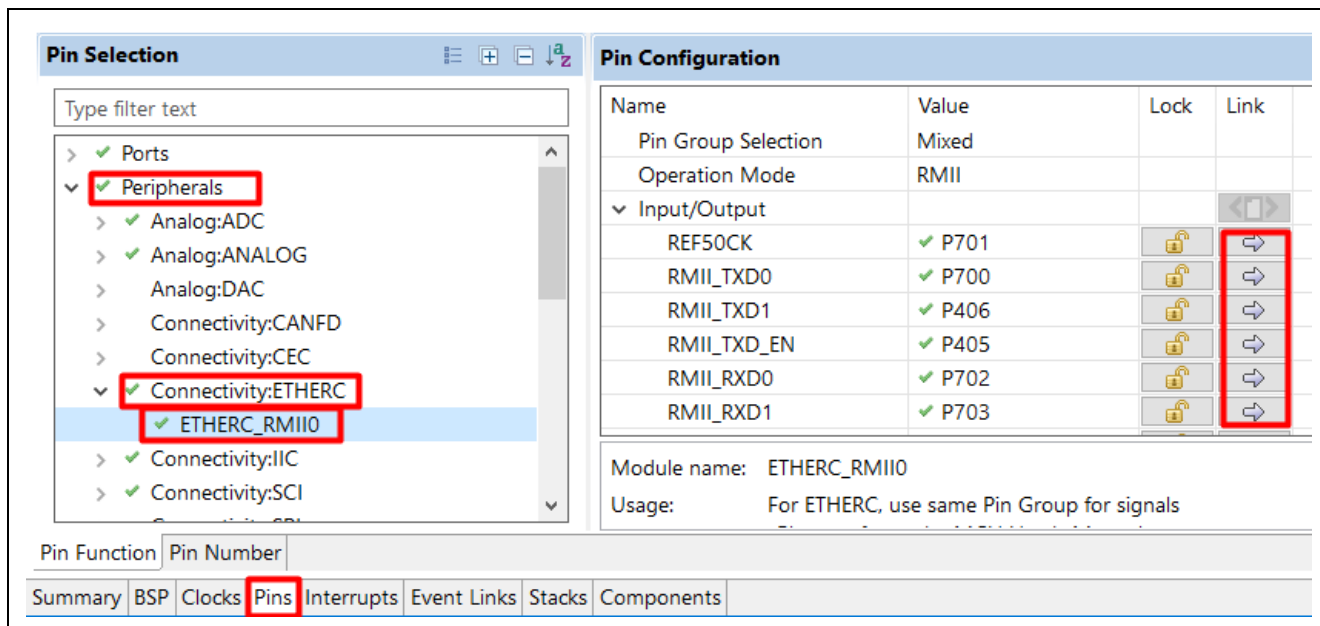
Pin Selection

Type filter text

Ports
Peripherals
Analog:ADC
Analog:ANALOG
Analog:DAC
Connectivity:CANFD
Connectivity:CEC
Connectivity:ETHERC
ETHERC_RMII0
Connectivity:IIC
Connectivity:SCI
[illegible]

Pin Configuration

| Name | Value | Lock | Link |
|---|---|---|---|
| Pin Group Selection | Mixed | | |
| Operation Mode | RMII | | |
| Input/Output | | | |
| REF50CK | P701 | | |
| RMII_TXD0 | P700 | | |
| RMII_TXD1 | P406 | | |
| RMII_TXD_EN | P405 | | |
| RMII_RXD0 | P702 | | |
| RMII_RXD1 | P703 | | |

Module name: ETHERC_RMII0
Usage: For ETHERC, use same Pin Group for signals
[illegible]

Pin Function | Pin Number

Summary | BSP | Clocks | Pins | Interrupts | Event Links | Stacks | Components